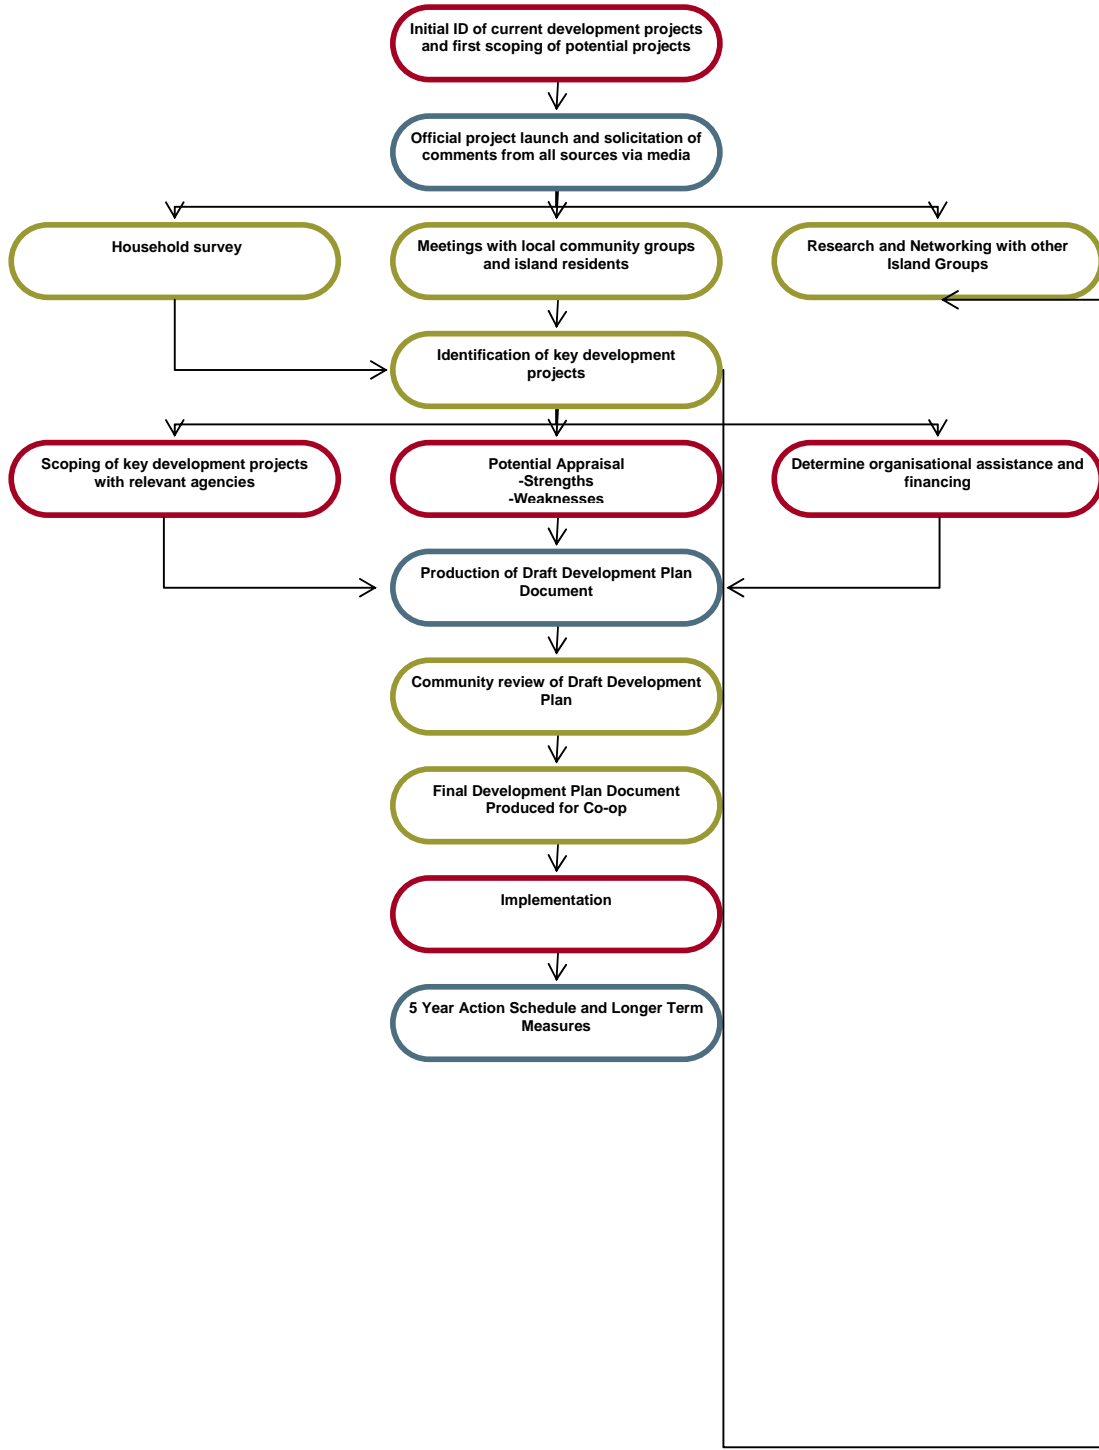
Initial ID of current development projects and first scoping of potential projects

Official project launch and solicitation of comments from all sources via media

Household survey

Meetings with local community groups and island residents

Research and Networking with other Island Groups

Identification of key development projects

Scoping of key development projects with relevant agencies

Potential Appraisal
-Strengths
-Weaknesses

Determine organisational assistance and financing

Production of Draft Development Plan Document

Community review of Draft Development Plan

Final Development Plan Document Produced for Co-op

Implementation

5 Year Action Schedule and Longer Term Measures